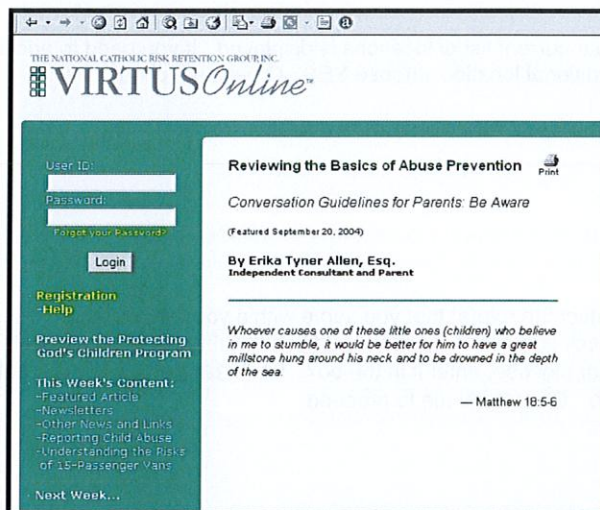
THE NATIONAL CATHOLIC RISK RETENTION GROUP, INC.
VIRTUSOnline™

User ID:
Password:
Forgot your Password?
Login

Registration
-Help

Preview the Protecting God's Children Program

This Week's Content:
-Featured Article
-Newsletters
-Other News and Links
-Reporting Child Abuse
-Understanding the Risks of 15-Passenger Vans

Next Week...

Reviewing the Basics of Abuse Prevention

Print

Conversation Guidelines for Parents: Be Aware

(Featured September 20, 2004)

By Erika Tyner Allen, Esq.
Independent Consultant and Parent

Whoever causes one of these little ones (children) who believe in me to stumble, it would be better for him to have a great millstone hung around his neck and to be drowned in the depth of the sea.

— Matthew 18:5-6